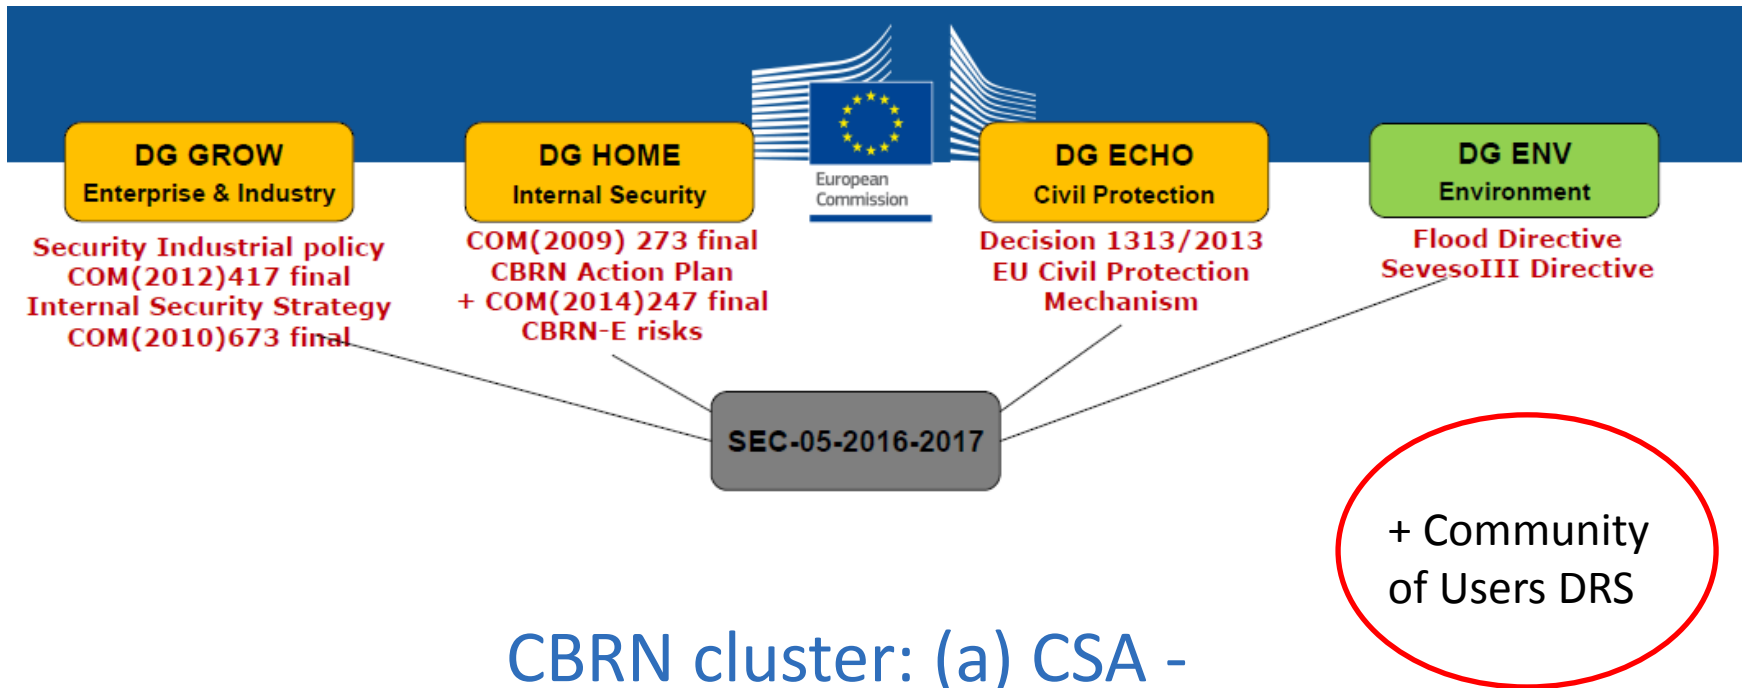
DG GROW
Enterprise & Industry

Security Industrial policy
COM(2012)417 final
Internal Security Strategy
COM(2010)673 final

DG HOME
Internal Security

COM(2009) 273 final
CBRN Action Plan
+ COM(2014)247 final
CBRN-E risks

European Commission

DG ECHO
Civil Protection

Decision 1313/2013
EU Civil Protection
Mechanism

DG ENV
Environment

Flood Directive
SevesoIII Directive

SEC-05-2016-2017

+ Community of Users DRS

CBRN cluster: (a) CSA -